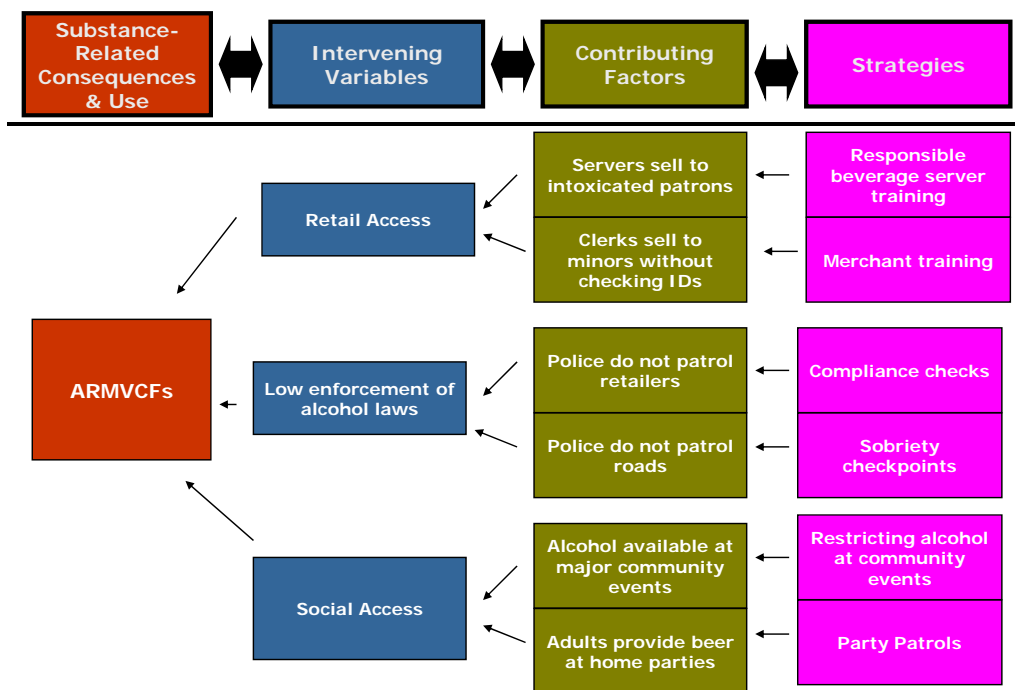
Substance-Related Consequences & Use

Intervening Variables

Contributing Factors

Strategies

Servers sell to intoxicated patrons

Responsible beverage server training

Retail Access

Clerks sell to minors without checking IDs

Merchant training

ARMVCFs

Police do not patrol retailers

Compliance checks

Low enforcement of alcohol laws

Police do not patrol roads

Sobriety checkpoints

Alcohol available at major community events

Restricting alcohol at community events

Social Access

Adults provide beer at home parties

Party Patrols